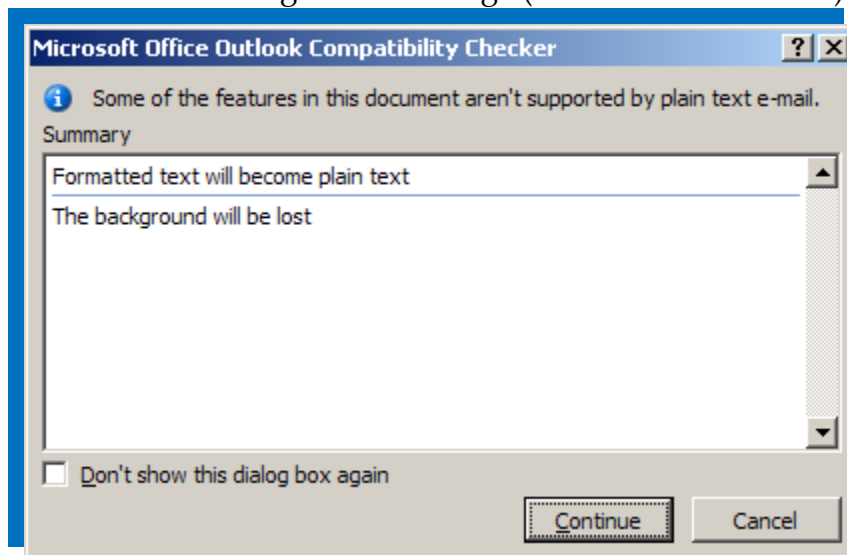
Microsoft Office Outlook Compatibility Checker

? X

Some of the features in this document aren't supported by plain text e-mail.

Summary

Formatted text will become plain text

The background will be lost

Don't show this dialog box again

Continue

Cancel